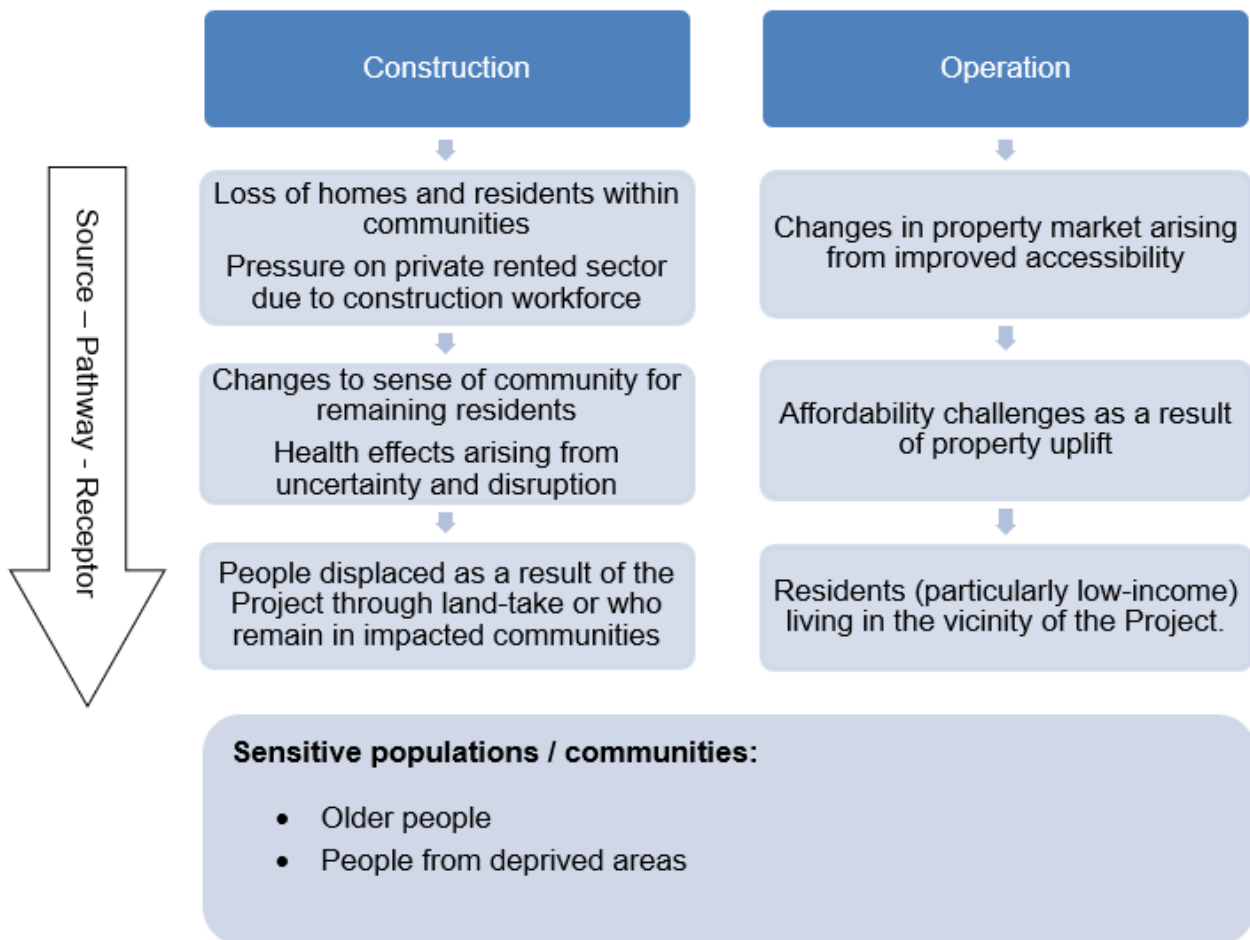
Source – Pathway - Receptor

Construction

Loss of homes and residents within communities

Pressure on private rented sector due to construction workforce

Changes to sense of community for remaining residents

Health effects arising from uncertainty and disruption

People displaced as a result of the Project through land-take or who remain in impacted communities

Operation

Changes in property market arising from improved accessibility

Affordability challenges as a result of property uplift

Residents (particularly low-income) living in the vicinity of the Project.

**Sensitive populations / communities:**

- Older people
- People from deprived areas